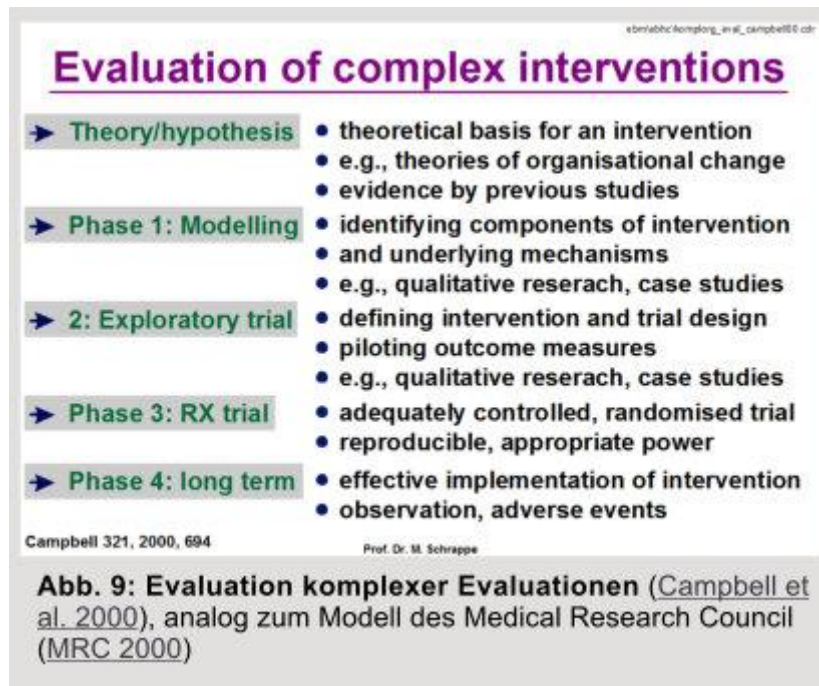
ebm\abhc\komplorg_eval_campbell00.cdr

Evaluation of complex interventions

Theory/hypothesis
• theoretical basis for an intervention
• e.g., theories of organisational change
• evidence by previous studies

Phase 1: Modelling
• identifying components of intervention
• and underlying mechanisms
• e.g., qualitative reserach, case studies

2: Exploratory trial
• defining intervention and trial design
• piloting outcome measures
• e.g., qualitative reserach, case studies

Phase 3: RX trial
• adequately controlled, randomised trial
• reproducible, appropriate power

Phase 4: long term
• effective implementation of intervention
• observation, adverse events

Campbell 321, 2000, 694

Prof. Dr. M. Schrappe

Abb. 9: Evaluation komplexer Evaluationen (Campbell et al. 2000), analog zum Modell des Medical Research Council (MRC 2000)